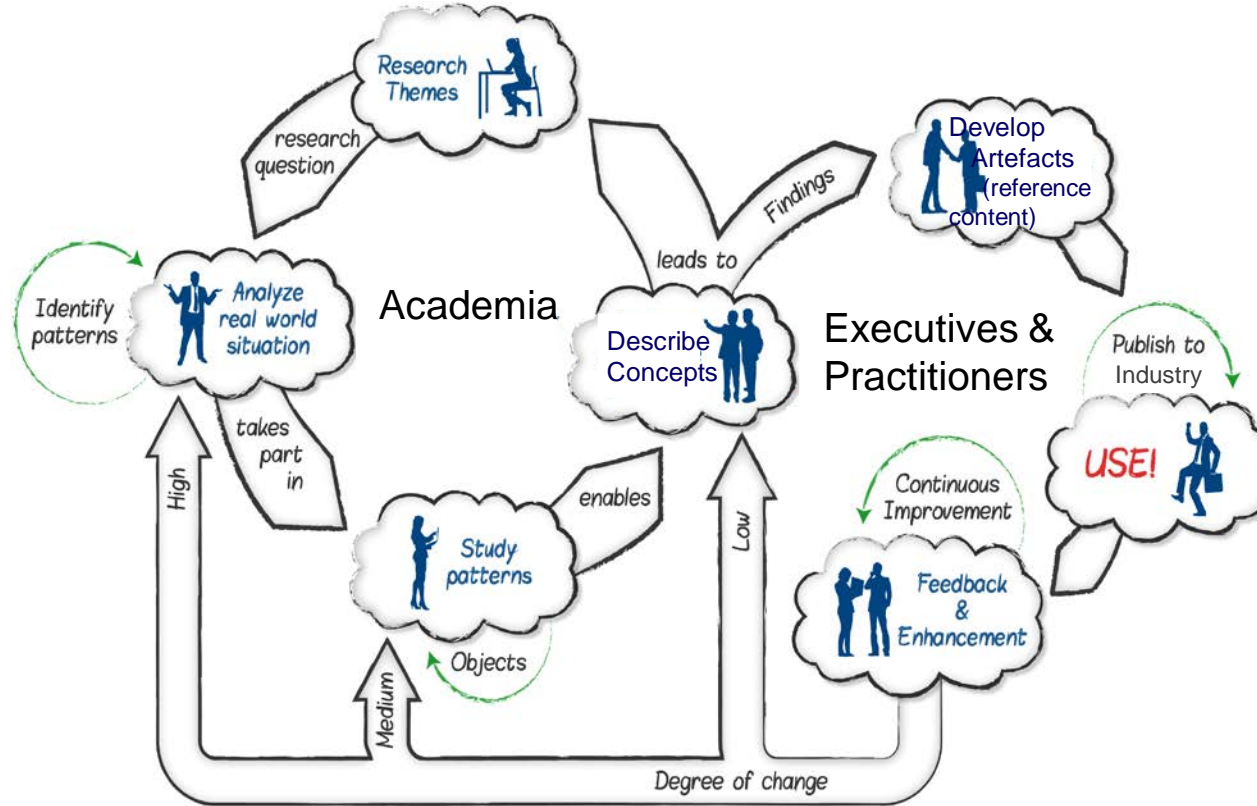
Research Themes

research question

Develop Artefacts (reference content)

Findings

leads to

Identify patterns

Analyze real world situation

Academia

Describe Concepts

Executives & Practitioners

Publish to Industry

takes part in

USE!

High

enables

Low

Continuous Improvement

Study patterns

Feedback & Enhancement

Objects

Medium

Degree of change